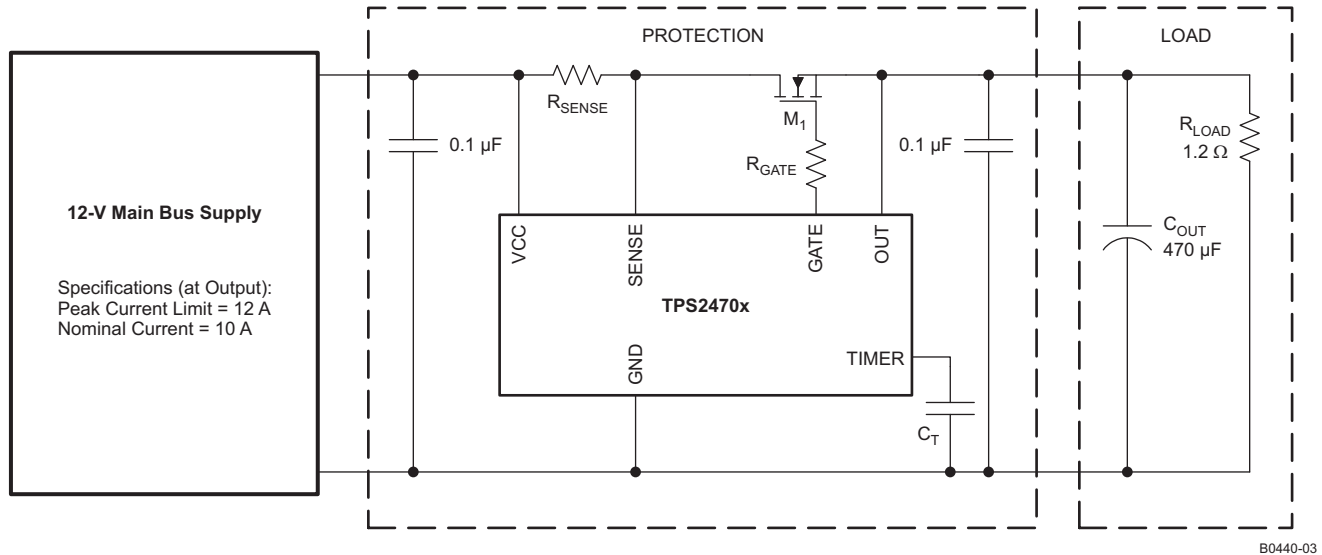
PROTECTION

LOAD

12-V Main Bus Supply

Specifications (at Output):
Peak Current Limit = 12 A
Nominal Current = 10 A

0.1 µF

$R_{SENSE}$

$M_1$

$R_{GATE}$

0.1 µF

$R_{LOAD}$
1.2 Ω

$C_{OUT}$
470 µF

VCC

SENSE

GATE

OUT

TPS2470x

GND

TIMER

$C_T$

B0440-03